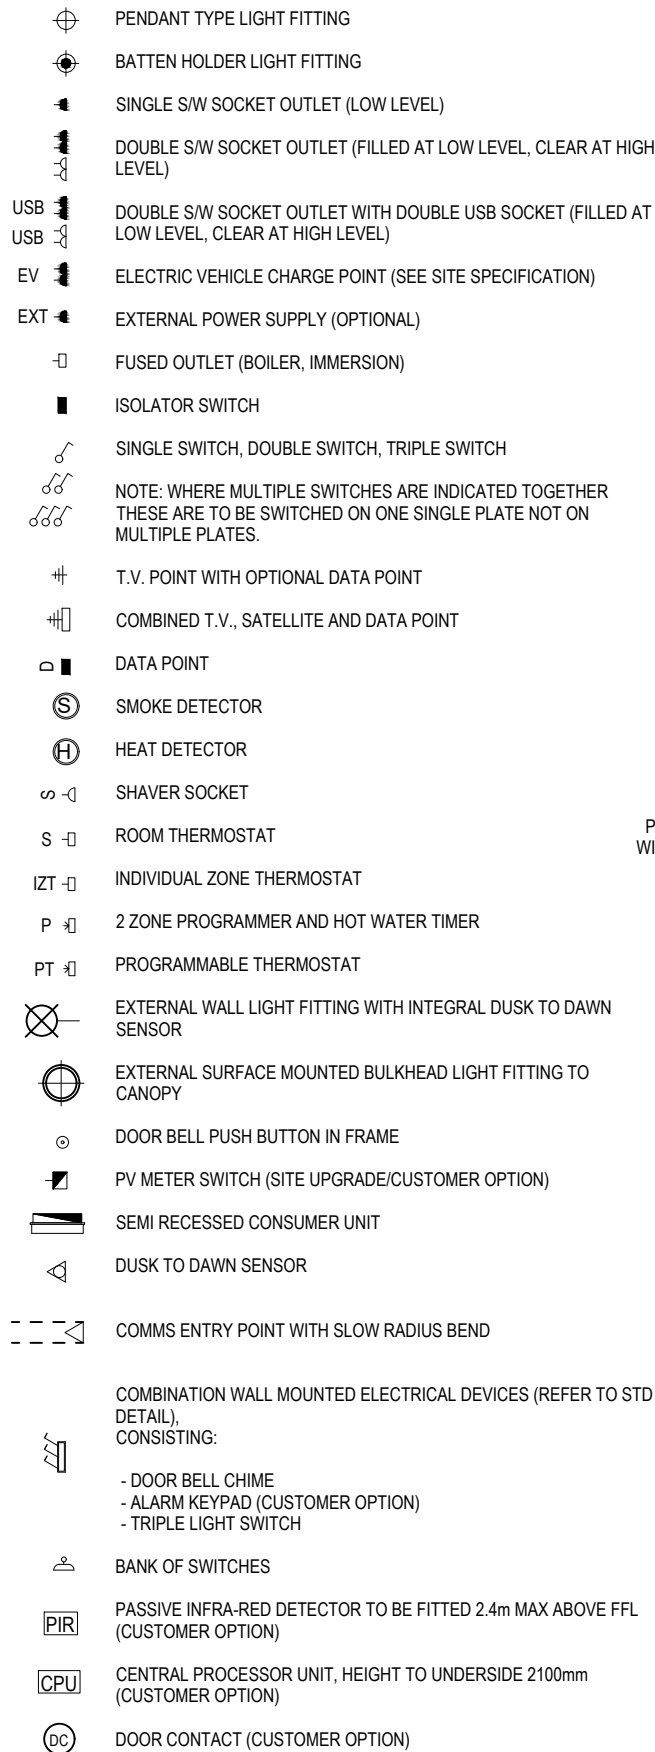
PENDANT TYPE LIGHT FITTING

BATTEN HOLDER LIGHT FITTING

SINGLE S/W SOCKET OUTLET (LOW LEVEL)

DOUBLE S/W SOCKET OUTLET (FILLED AT LOW LEVEL, CLEAR AT HIGH LEVEL)

USB
USB
DOUBLE S/W SOCKET OUTLET WITH DOUBLE USB SOCKET (FILLED AT LOW LEVEL, CLEAR AT HIGH LEVEL)

EV
ELECTRIC VEHICLE CHARGE POINT (SEE SITE SPECIFICATION)

EXT
EXTERNAL POWER SUPPLY (OPTIONAL)

FUSED OUTLET (BOILER, IMMERSION)

ISOLATOR SWITCH

SINGLE SWITCH, DOUBLE SWITCH, TRIPLE SWITCH

NOTE: WHERE MULTIPLE SWITCHES ARE INDICATED TOGETHER THESE ARE TO BE SWITCHED ON ONE SINGLE PLATE NOT ON MULTIPLE PLATES.

T.V. POINT WITH OPTIONAL DATA POINT

COMBINED T.V., SATELLITE AND DATA POINT

DATA POINT

S
SMOKE DETECTOR

H
HEAT DETECTOR

SHAVER SOCKET

S
ROOM THERMOSTAT

P
WI

IZT
INDIVIDUAL ZONE THERMOSTAT

P
2 ZONE PROGRAMMER AND HOT WATER TIMER

PT
PROGRAMMABLE THERMOSTAT

EXTERNAL WALL LIGHT FITTING WITH INTEGRAL DUSK TO DAWN SENSOR

EXTERNAL SURFACE MOUNTED BULKHEAD LIGHT FITTING TO CANOPY

DOOR BELL PUSH BUTTON IN FRAME

PV METER SWITCH (SITE UPGRADE/CUSTOMER OPTION)

SEMI RECESSED CONSUMER UNIT

DUSK TO DAWN SENSOR

COMMS ENTRY POINT WITH SLOW RADIUS BEND

COMBINATION WALL MOUNTED ELECTRICAL DEVICES (REFER TO STD DETAIL),
CONSISTING:

- DOOR BELL CHIME
- ALARM KEYPAD (CUSTOMER OPTION)
- TRIPLE LIGHT SWITCH

BANK OF SWITCHES

PIR
PASSIVE INFRA-RED DETECTOR TO BE FITTED 2.4m MAX ABOVE FFL (CUSTOMER OPTION)

CPU
CENTRAL PROCESSOR UNIT, HEIGHT TO UNDERSIDE 2100mm (CUSTOMER OPTION)

DC
DOOR CONTACT (CUSTOMER OPTION)